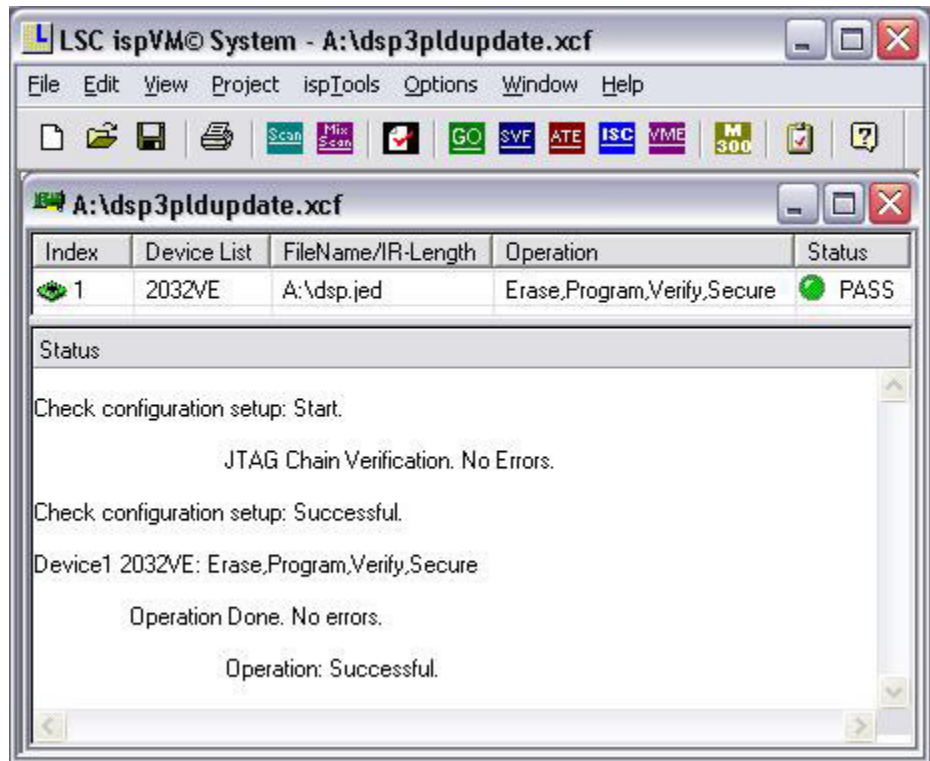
L LSC ispVM© System - A:\dsp3pldupdate.xcf

File Edit View Project ispTools Options Window Help

Scan Mix Scan GO SVF ATE ISC VME M 300

A:\dsp3pldupdate.xcf

| Index | Device List | FileName/IR-Length | Operation | Status |
|---|---|---|---|---|
| 1 | 2032VE | A:\dsp.jed | Erase,Program,Verify,Secure | PASS |

Status

Check configuration setup: Start.

JTAG Chain Verification. No Errors.

Check configuration setup: Successful.

Device1 2032VE: Erase,Program,Verify,Secure

Operation Done. No errors.

Operation: Successful.